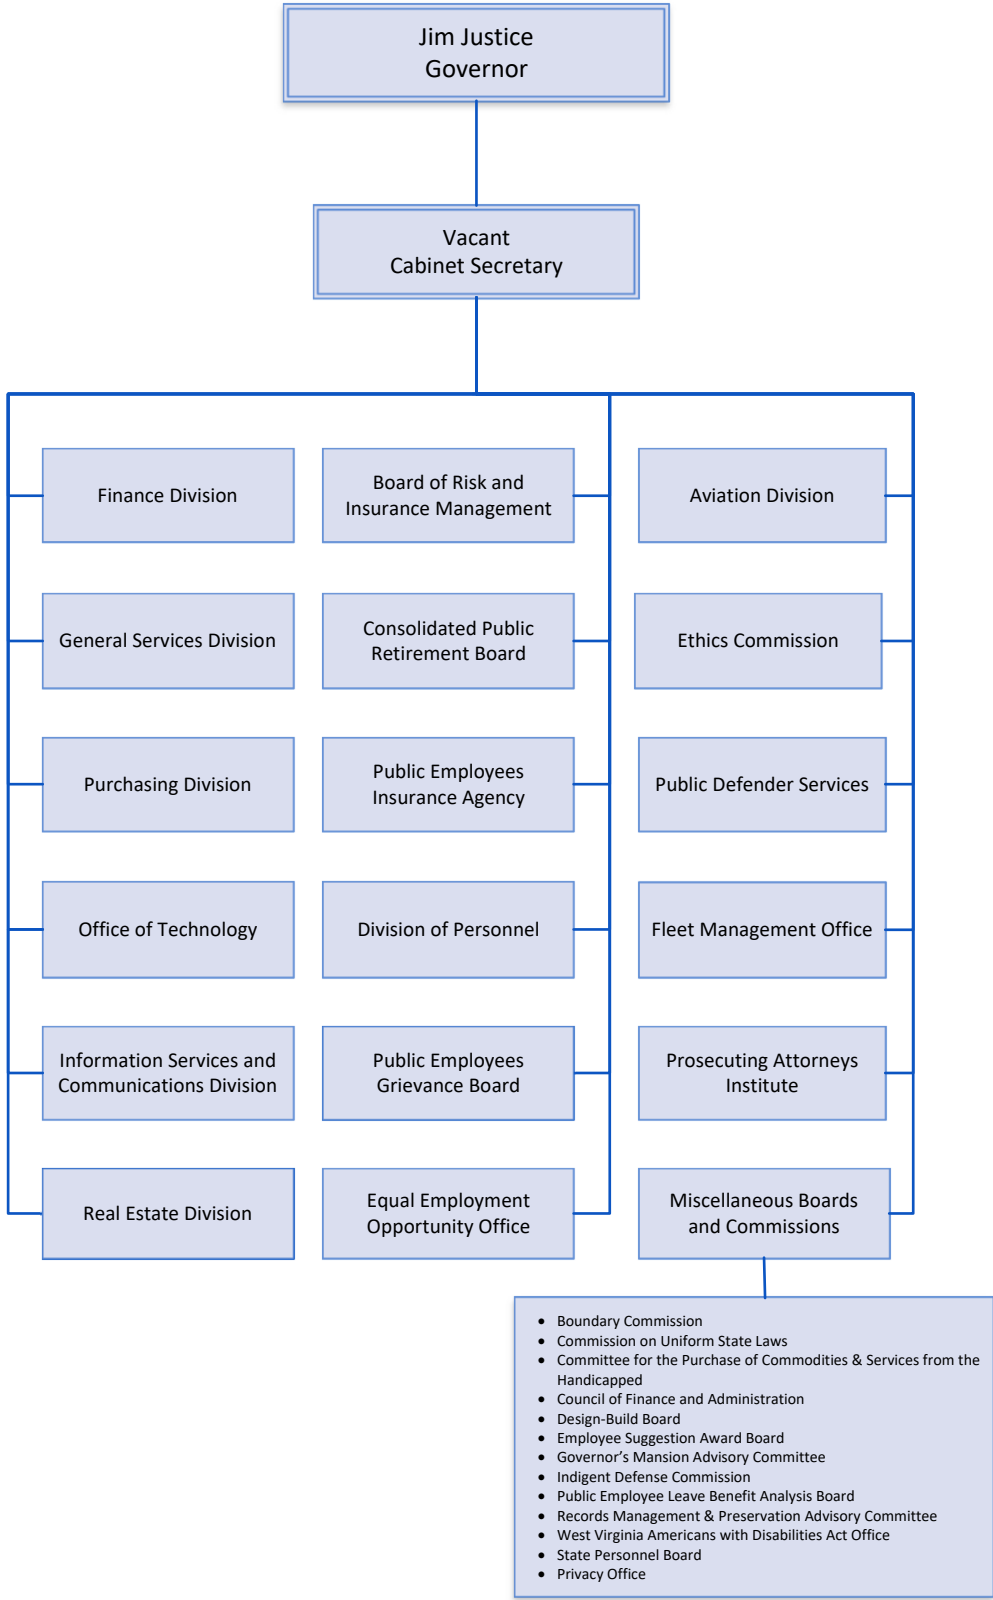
Jim Justice
Governor

Vacant
Cabinet Secretary

Finance Division

General Services Division

Purchasing Division

Office of Technology

Information Services and Communications Division

Real Estate Division

Board of Risk and Insurance Management

Consolidated Public Retirement Board

Public Employees Insurance Agency

Division of Personnel

Public Employees Grievance Board

Equal Employment Opportunity Office

Aviation Division

Ethics Commission

Public Defender Services

Fleet Management Office

Prosecuting Attorneys Institute

Miscellaneous Boards and Commissions

- Boundary Commission
- Commission on Uniform State Laws
- Committee for the Purchase of Commodities & Services from the Handicapped
- Council of Finance and Administration
- Design-Build Board
- Employee Suggestion Award Board
- Governor's Mansion Advisory Committee
- Indigent Defense Commission
- Public Employee Leave Benefit Analysis Board
- Records Management & Preservation Advisory Committee
- West Virginia Americans with Disabilities Act Office
- State Personnel Board
- Privacy Office